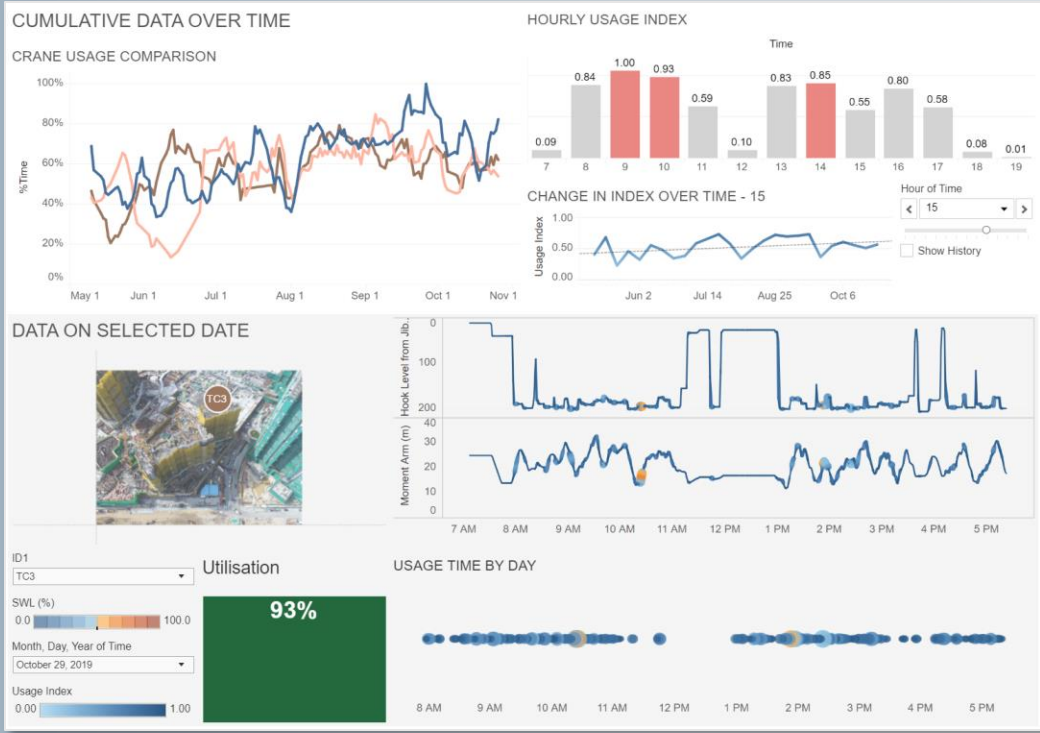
CUMULATIVE DATA OVER TIME

CRANE USAGE COMPARISON

100%
80%
60%
40%
20%
0%
%Time

May 1 Jun 1 Jul 1 Aug 1 Sep 1 Oct 1 Nov 1

HOURLY USAGE INDEX

Time

| 7 | 8 | 9 | 10 | 11 | 12 | 13 | 14 | 15 | 16 | 17 | 18 | 19 |
|---|---|---|---|---|---|---|---|---|---|---|---|---|
| 0.09 | 0.84 | 1.00 | 0.93 | 0.59 | 0.10 | 0.83 | 0.85 | 0.55 | 0.80 | 0.58 | 0.08 | 0.01 |

CHANGE IN INDEX OVER TIME - 15

Usage Index
1.00
0.50
0.00

Jun 2 Jul 14 Aug 25 Oct 6

Hour of Time
15
Show History

DATA ON SELECTED DATE

TC3

Hook Level from Jib
0
100
200

Moment Arm (m)
40
30
20
10
0

7 AM 8 AM 9 AM 10 AM 11 AM 12 PM 1 PM 2 PM 3 PM 4 PM 5 PM

ID1
TC3

SWL (%)
0.0 100.0

Month, Day, Year of Time
October 29, 2019

Usage Index
0.00 1.00

Utilisation

93%

USAGE TIME BY DAY

8 AM 9 AM 10 AM 11 AM 12 PM 1 PM 2 PM 3 PM 4 PM 5 PM